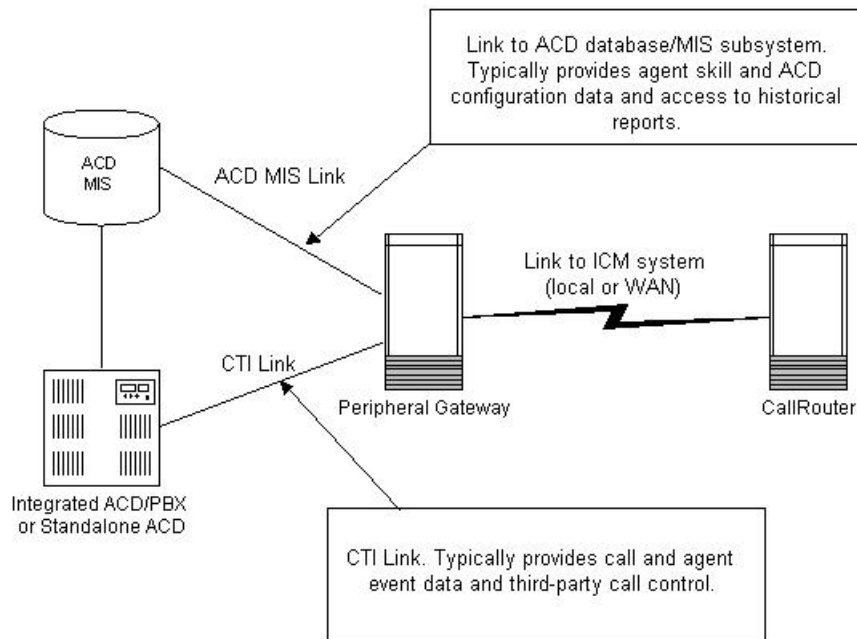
Link to ACD database/MIS subsystem. Typically provides agent skill and ACD configuration data and access to historical reports.

ACD MIS

ACD MIS Link

Link to ICM system (local or WAN)

CTI Link

Peripheral Gateway

CallRouter

Integrated ACD/PBX or Standalone ACD

CTI Link. Typically provides call and agent event data and third-party call control.